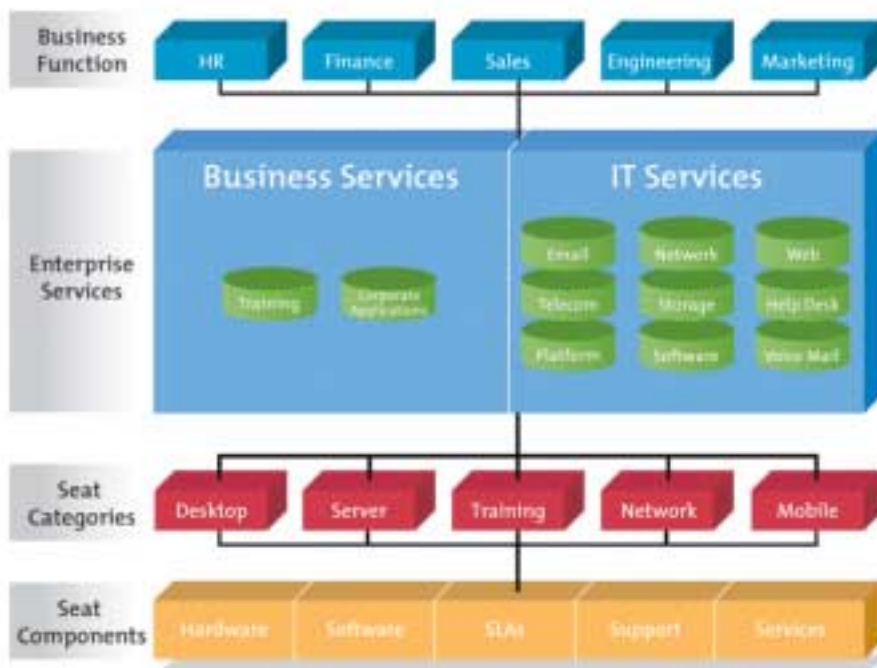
Business Function

HR

Finance

Sales

Engineering

Marketing

Enterprise Services

Business Services

Training

Corporate Applications

IT Services

Email

Network

Web

Telecom

Storage

Help Desk

Platform

Software

Voice Mail

Seat Categories

Desktop

Server

Training

Network

Mobile

Seat Components

Hardware

Software

SLAs

Support

Services